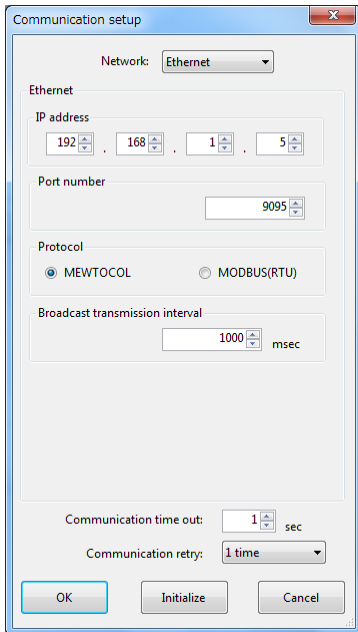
Communication setup

Network: Ethernet

Ethernet

IP address

192 . 168 . 1 . 5

Port number

9095

Protocol

MEWTOCOL

MODBUS(RTU)

Broadcast transmission interval

1000 msec

Communication time out: 1 sec

Communication retry: 1 time

OK

Initialize

Cancel